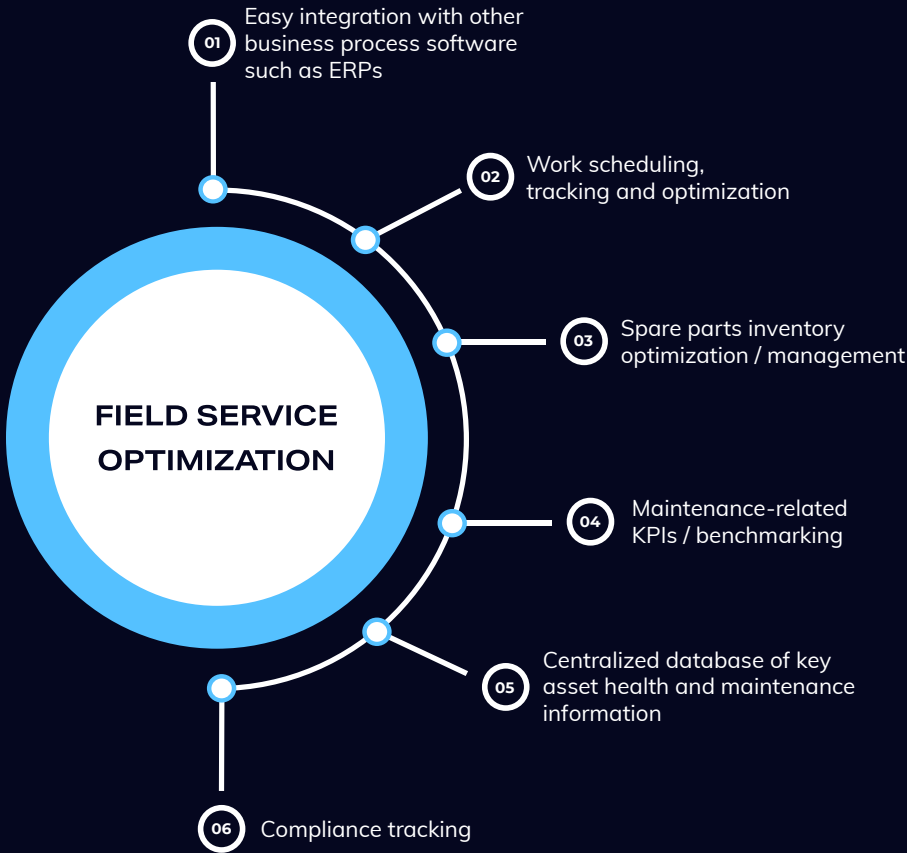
FIELD SERVICE OPTIMIZATION

01 Easy integration with other business process software such as ERPs

02 Work scheduling, tracking and optimization

03 Spare parts inventory optimization / management

04 Maintenance-related KPIs / benchmarking

05 Centralized database of key asset health and maintenance information

06 Compliance tracking